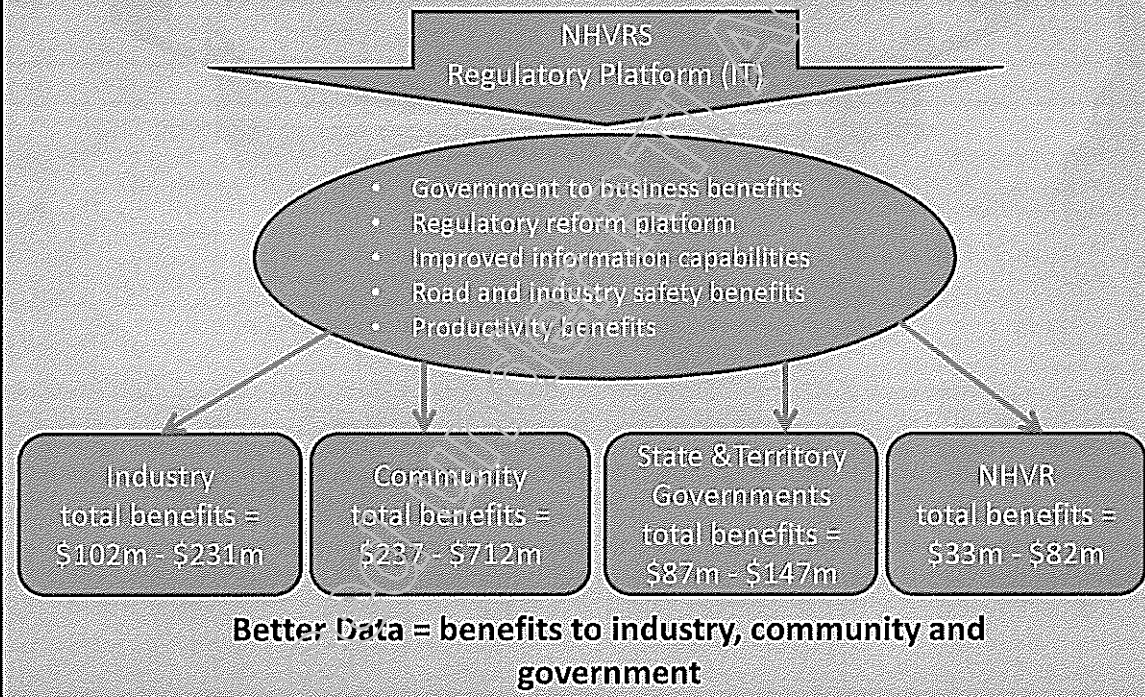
NHVRS
Regulatory Platform (IT)

- Government to business benefits
- Regulatory reform platform
- Improved information capabilities
- Road and industry safety benefits
- Productivity benefits

Industry total benefits = \$102m - \$231m

Community total benefits = \$237 - \$712m

State &Territory Governments total benefits = \$87m - \$147m

NHVR total benefits = \$33m - \$82m

Better Data = benefits to industry, community and government